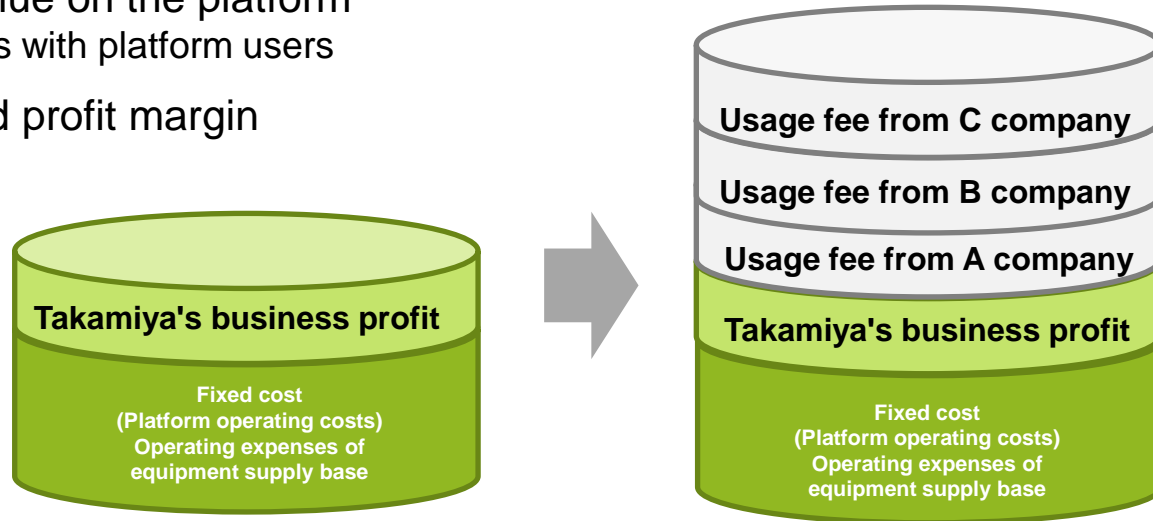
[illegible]ide on the platform
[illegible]s with platform users

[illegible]d profit margin

Takamiya's business profit

Fixed cost
(Platform operating costs)
Operating expenses of equipment supply base

Usage fee from C company

Usage fee from B company

Usage fee from A company

Takamiya's business profit

Fixed cost
(Platform operating costs)
Operating expenses of equipment supply base